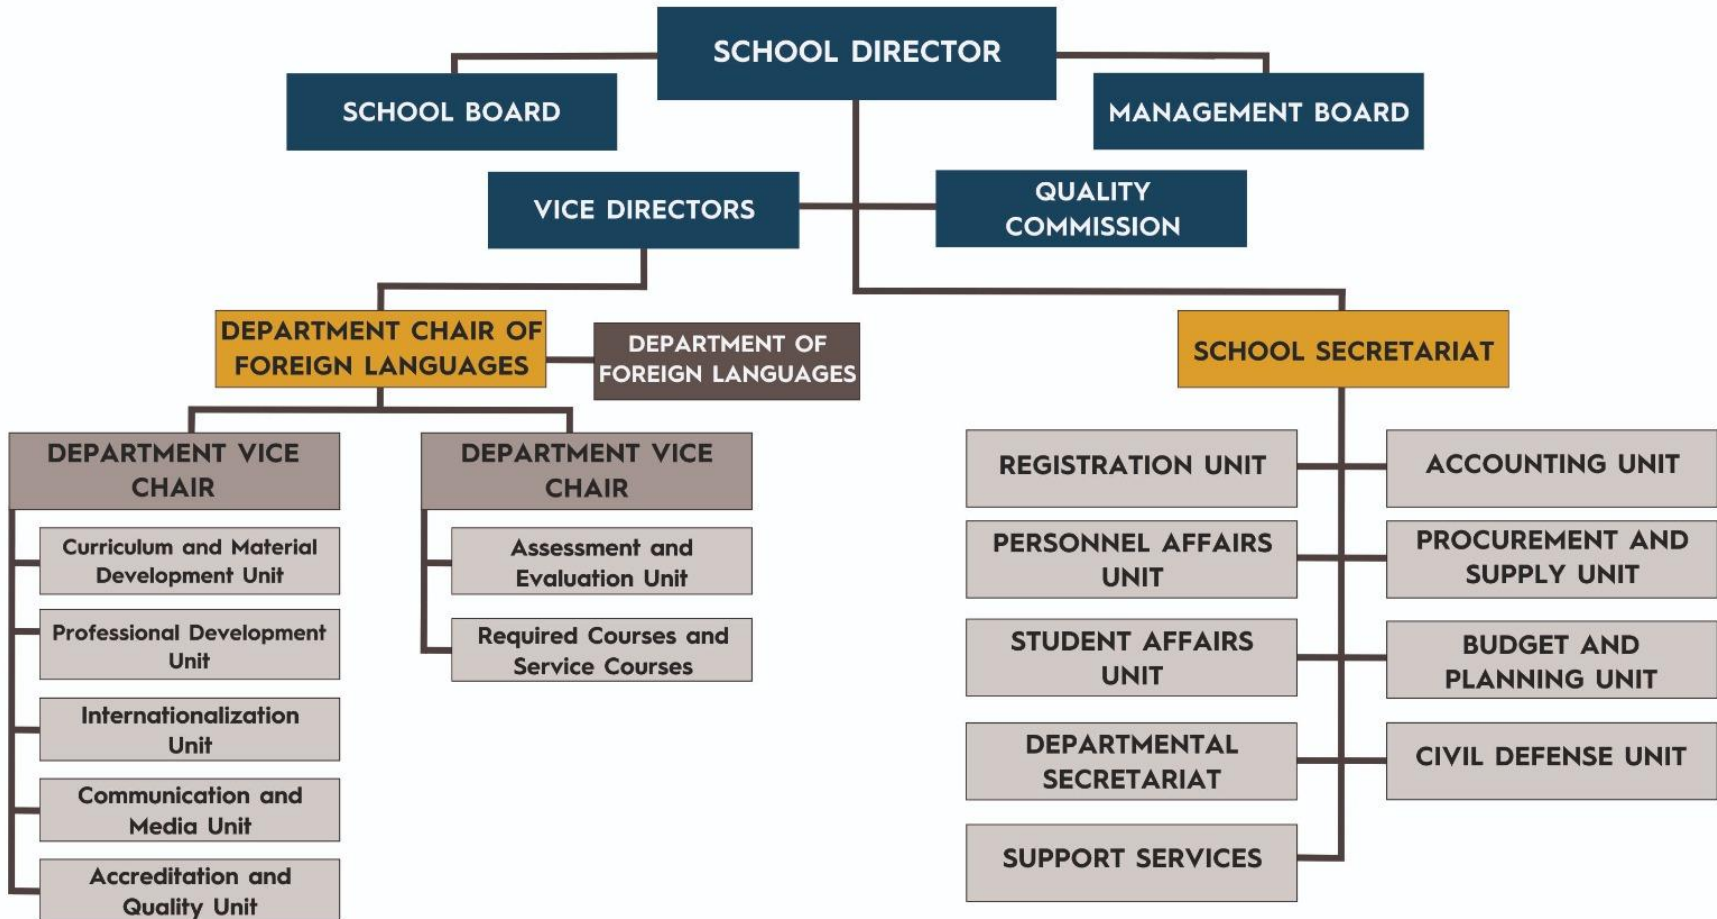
SCHOOL DIRECTOR

SCHOOL BOARD

MANAGEMENT BOARD

VICE DIRECTORS

QUALITY COMMISSION

DEPARTMENT CHAIR OF FOREIGN LANGUAGES

DEPARTMENT OF FOREIGN LANGUAGES

SCHOOL SECRETARIAT

DEPARTMENT VICE CHAIR

Curriculum and Material Development Unit

Professional Development Unit

Internationalization Unit

Communication and Media Unit

Accreditation and Quality Unit

DEPARTMENT VICE CHAIR

Assessment and Evaluation Unit

Required Courses and Service Courses

REGISTRATION UNIT

PERSONNEL AFFAIRS UNIT

STUDENT AFFAIRS UNIT

DEPARTMENTAL SECRETARIAT

SUPPORT SERVICES

ACCOUNTING UNIT

PROCUREMENT AND SUPPLY UNIT

BUDGET AND PLANNING UNIT

CIVIL DEFENSE UNIT